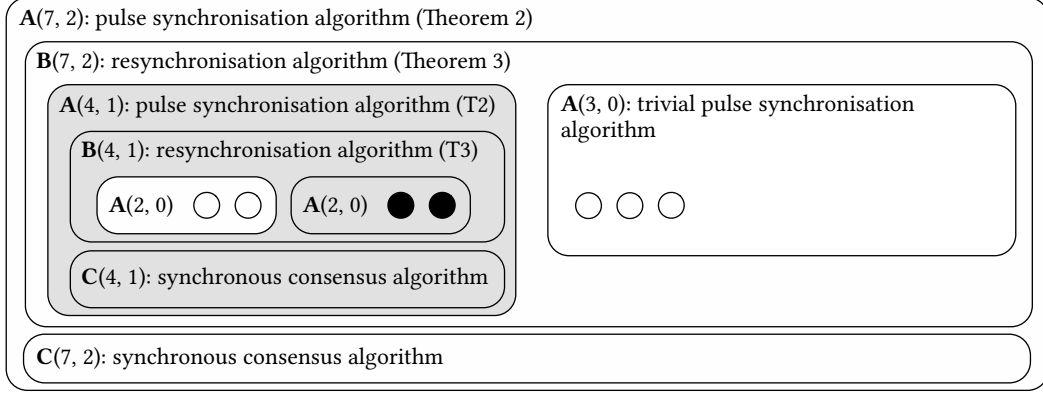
**A**(7, 2): pulse synchronisation algorithm (Theorem 2)

**B**(7, 2): resynchronisation algorithm (Theorem 3)

**A**(4, 1): pulse synchronisation algorithm (T2)

**B**(4, 1): resynchronisation algorithm (T3)

**A**(2, 0)

**A**(2, 0)

**C**(4, 1): synchronous consensus algorithm

**A**(3, 0): trivial pulse synchronisation algorithm

**C**(7, 2): synchronous consensus algorithm